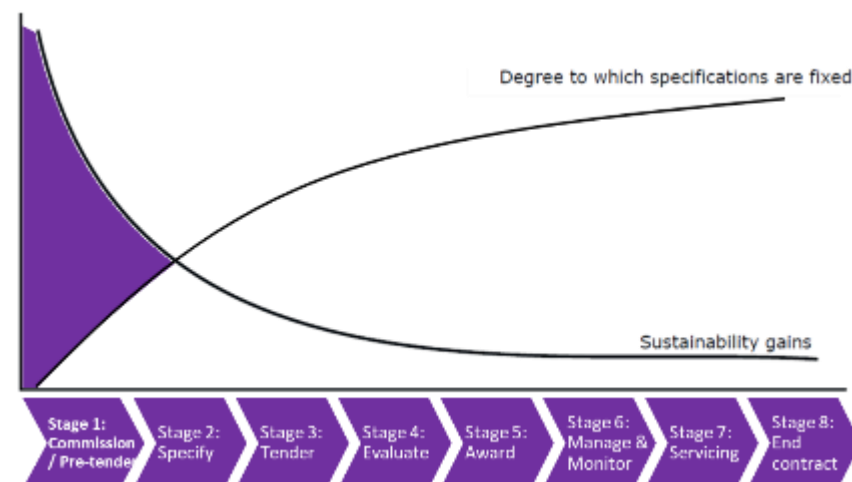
Degree to which specifications are fixed

Sustainability gains

Stage 1: Commission / Pre-tender

Stage 2: Specify

Stage 3: Tender

Stage 4: Evaluate

Stage 5: Award

Stage 6: Manage & Monitor

Stage 7: Servicing

Stage 8: End contract